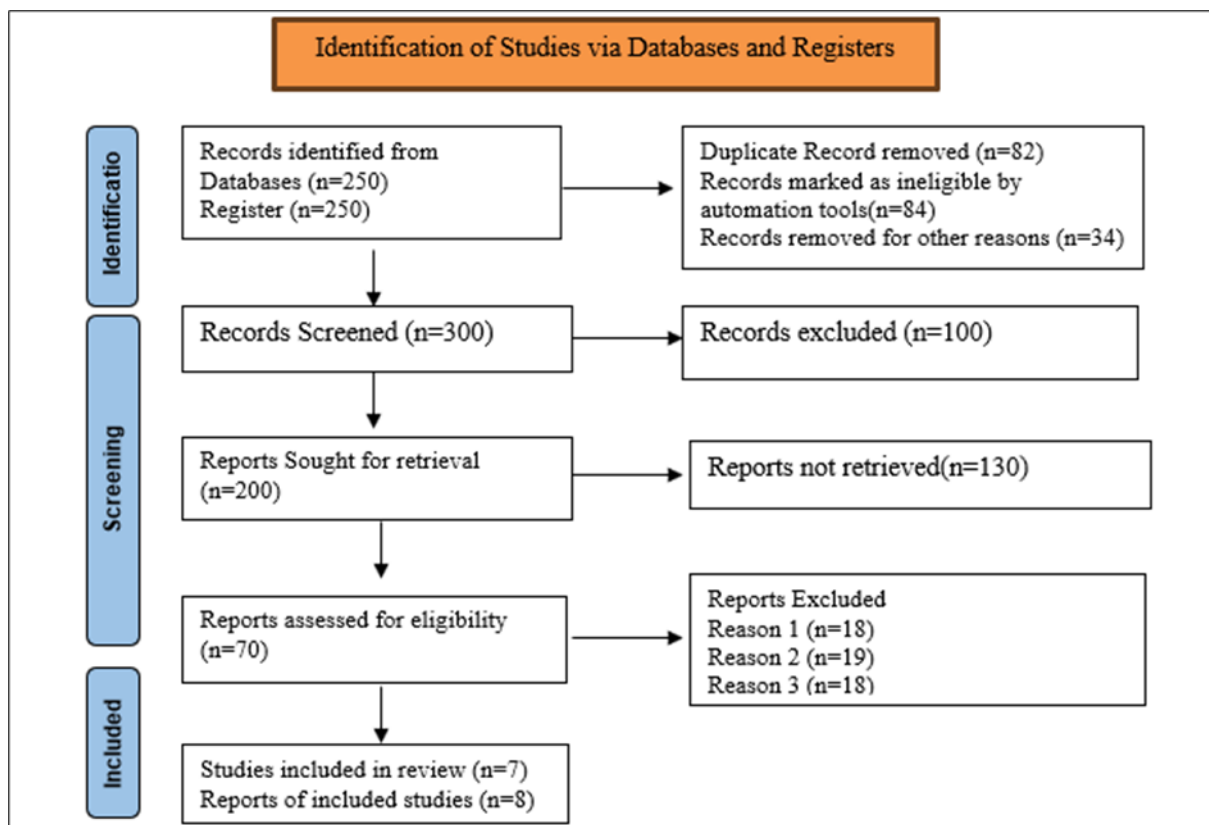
Identification of Studies via Databases and Registers

Identificatio

Records identified from Databases (n=250) Register (n=250)

Duplicate Record removed (n=82)
Records marked as ineligible by automation tools(n=84)
Records removed for other reasons (n=34)

Screening

Records Screened (n=300)

Records excluded (n=100)

Reports Sought for retrieval (n=200)

Reports not retrieved(n=130)

Reports assessed for eligibility (n=70)

Reports Excluded
Reason 1 (n=18)
Reason 2 (n=19)
Reason 3 (n=18)

Included

Studies included in review (n=7)
Reports of included studies (n=8)